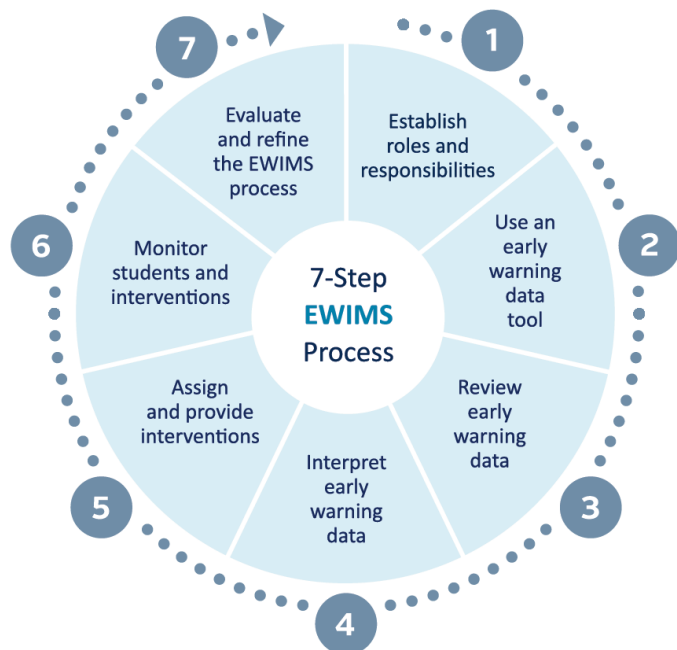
7-Step
EWIMS
Process

1
Establish roles and responsibilities

2
Use an early warning data tool

3
Review early warning data

4
Interpret early warning data

5
Assign and provide interventions

6
Monitor students and interventions

7
Evaluate and refine the EWIMS process